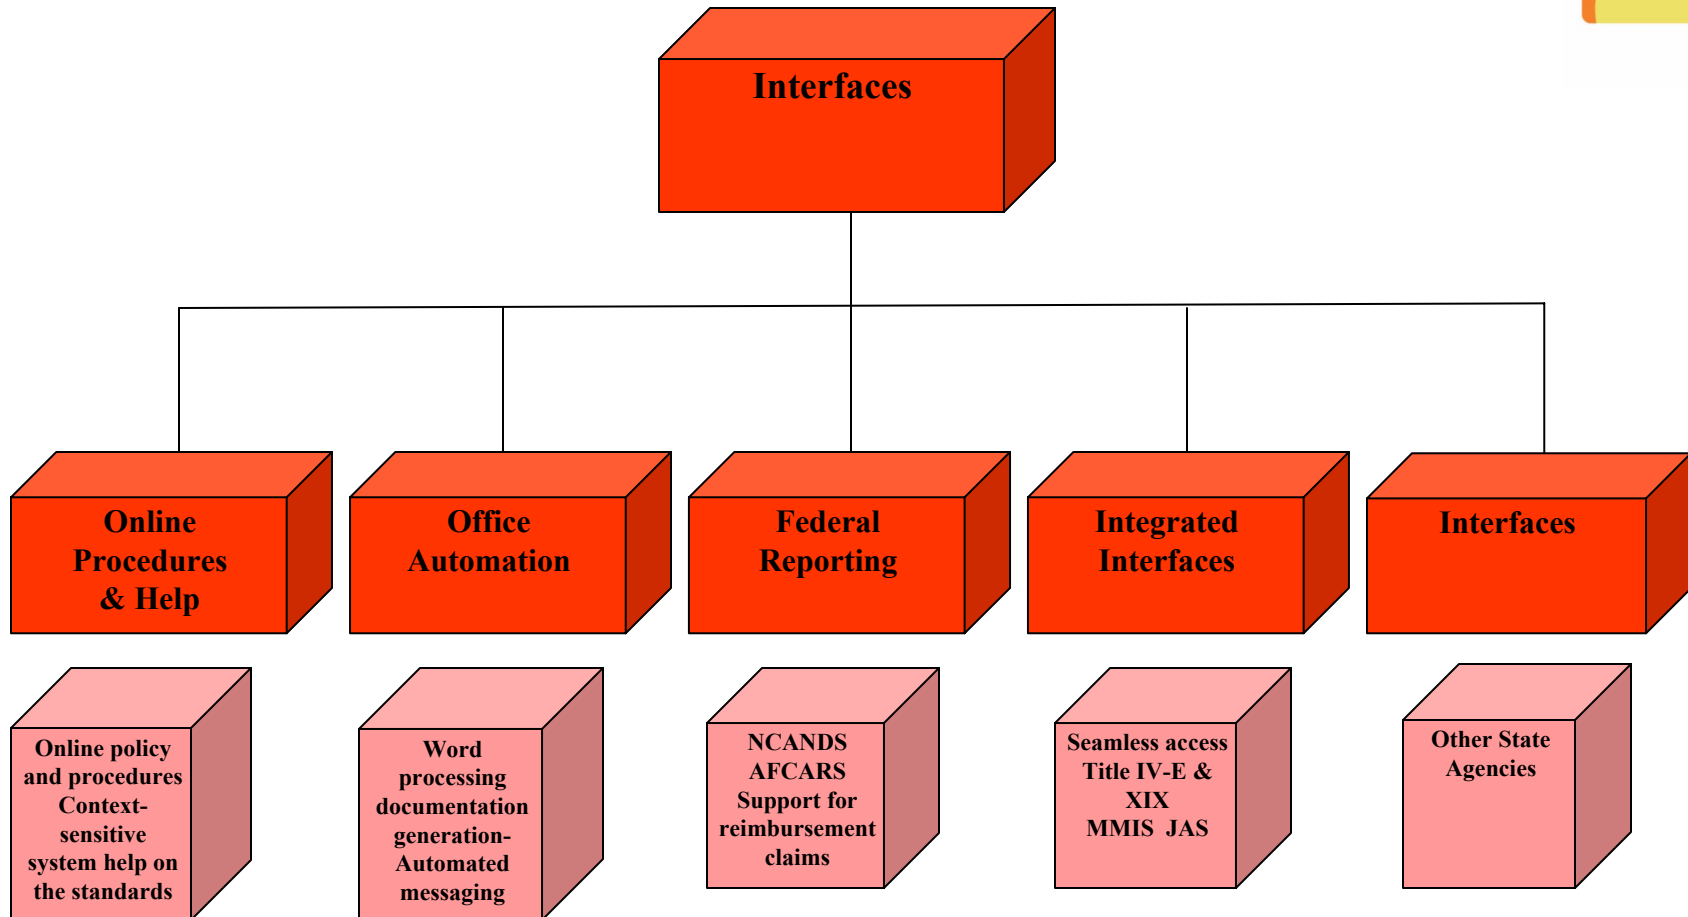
Interfaces

Online Procedures & Help

Office Automation

Federal Reporting

Integrated Interfaces

Interfaces

Online policy and procedures Context-sensitive system help on the standards

Word processing documentation generation-Automated messaging

NCANDS AFCARS Support for reimbursement claims

Seamless access Title IV-E & XIX MMIS JAS

Other State Agencies